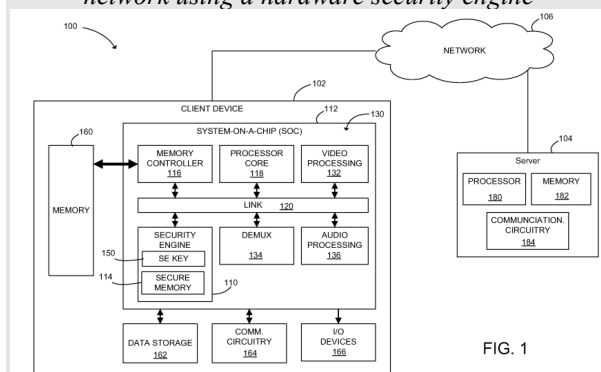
network using a hardware security engine

100

106

NETWORK

102

CLIENT DEVICE

112

SYSTEM-ON-A-CHIP (SOC)

130

160

MEMORY

MEMORY CONTROLLER 116

PROCESSOR CORE 118

VIDEO PROCESSING 132

LINK 120

SECURITY ENGINE

DEMUX 134

AUDIO PROCESSING 136

150

SE KEY

114

SECURE MEMORY

110

104

Server

PROCESSOR 180

MEMORY 182

COMMUNCIATION. CIRCUITRY 184

DATA STORAGE 162

COMM. CIRCUITRY 164

I/O DEVICES 166

FIG. 1